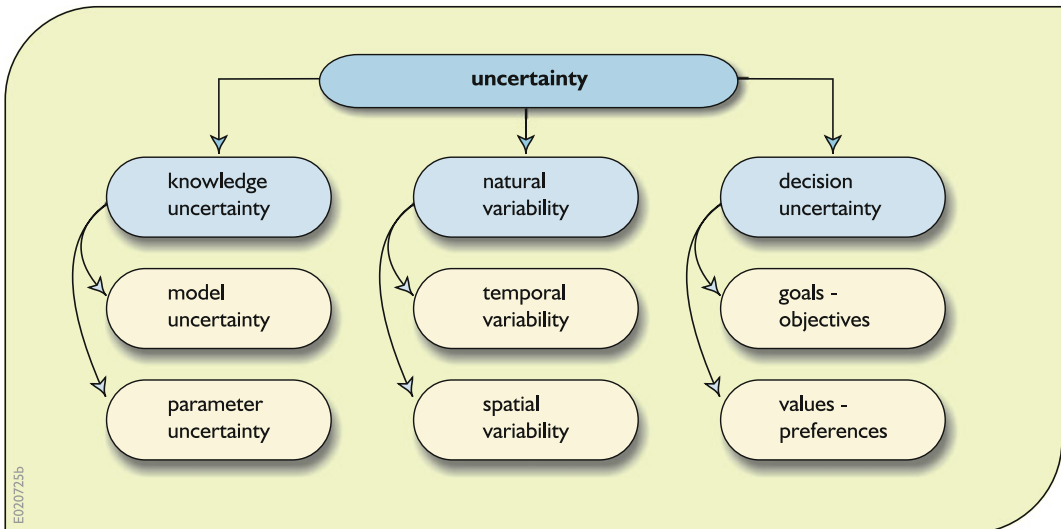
uncertainty

knowledge uncertainty

model uncertainty

parameter uncertainty

natural variability

temporal variability

spatial variability

decision uncertainty

goals - objectives

values - preferences

E020725b